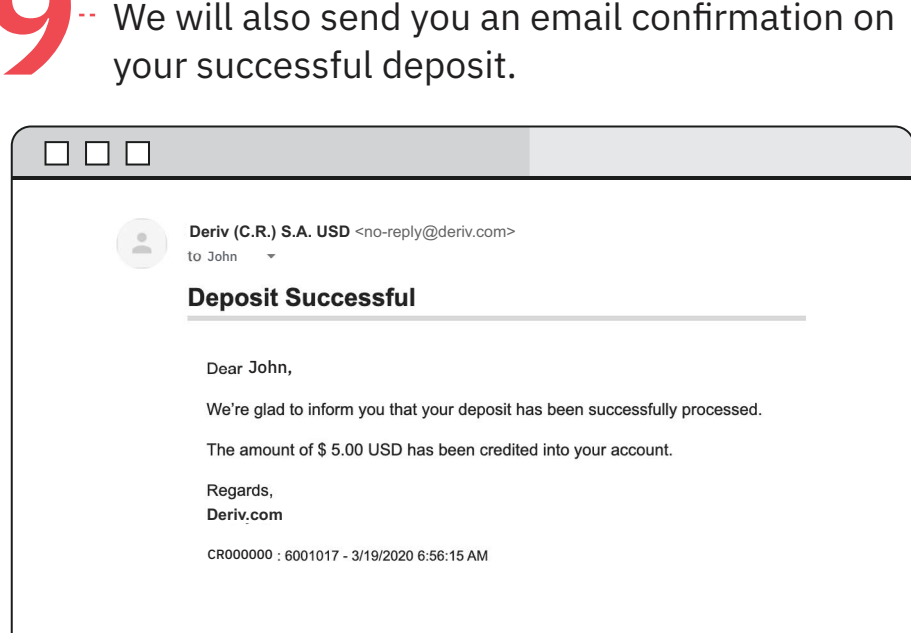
9

We will also send you an email confirmation on your successful deposit.

Deriv (C.R.) S.A. USD <no-reply@deriv.com>
to John

Deposit Successful

Dear John,

We're glad to inform you that your deposit has been successfully processed.

The amount of $ 5.00 USD has been credited into your account.

Regards,
Deriv.com

CR000000 : 6001017 - 3/19/2020 6:56:15 AM